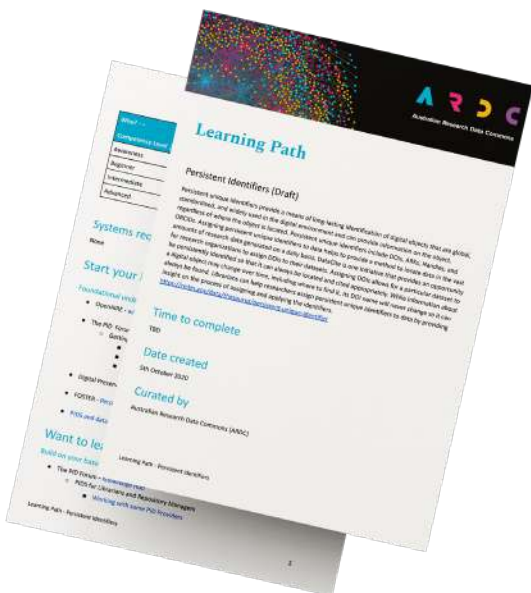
ARDC
Australian Research Data Commons

Learning Path

Persistent Identifiers (Draft)

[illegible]

https://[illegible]

Time to complete
TBD

Date created
5th October 2020

Curated by
Australian Research Data Commons (ARDC)

Learning Path - Persistent Identifiers

Who?
Competency level
Awareness
Beginner
Intermediate
Advanced

Systems re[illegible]
None

Start your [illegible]
Foundational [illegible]
OpenAIRE - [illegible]
The PID Forum - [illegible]
Getting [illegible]
Digital Preserv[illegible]
FOSTER - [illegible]
FAIR and data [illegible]

Want to le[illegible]
Build on your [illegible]
The PID Forum - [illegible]
PIDs for Librarians and Repository Managers
Working with some PID Providers

Learning Path - Persistent Identifiers
2